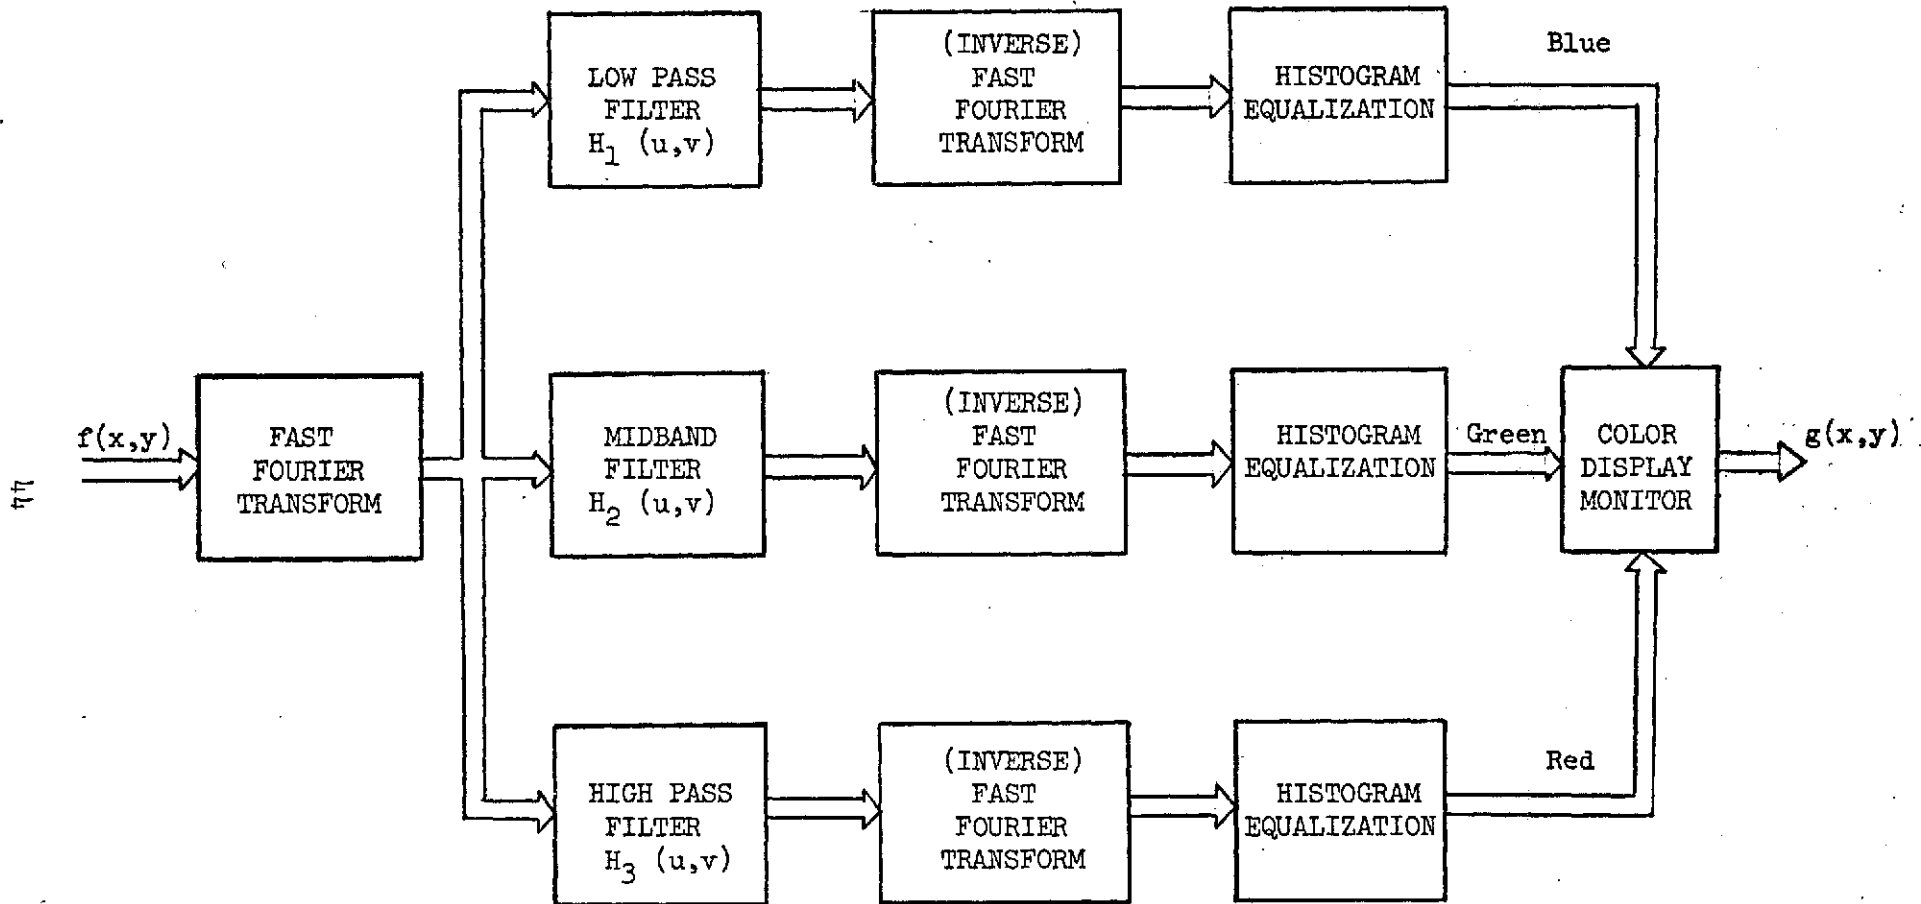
44

f(x,y)

FAST FOURIER TRANSFORM

LOW PASS FILTER $H_1$ (u,v)

(INVERSE) FAST FOURIER TRANSFORM

HISTOGRAM EQUALIZATION

Blue

MIDBAND FILTER $H_2$ (u,v)

(INVERSE) FAST FOURIER TRANSFORM

HISTOGRAM EQUALIZATION

Green

COLOR DISPLAY MONITOR

g(x,y)

HIGH PASS FILTER $H_3$ (u,v)

(INVERSE) FAST FOURIER TRANSFORM

HISTOGRAM EQUALIZATION

Red